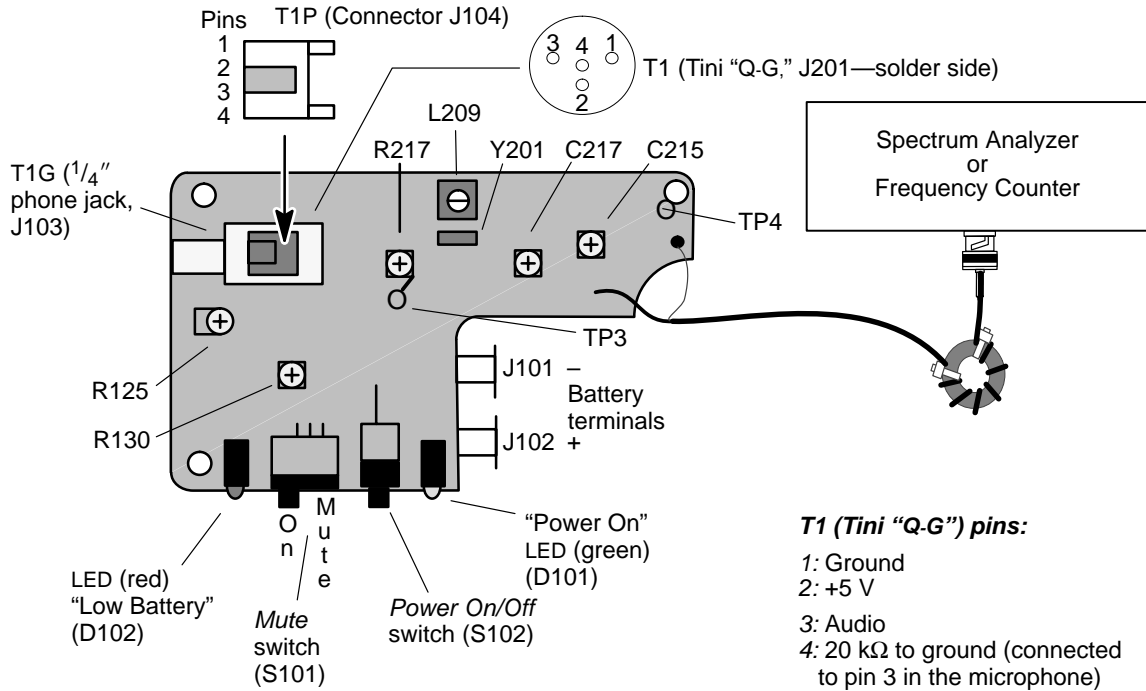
Pins
1
2
3
4

T1P (Connector J104)

3 4 1
2

T1 (Tini "Q-G," J201—solder side)

L209

R217 Y201 C217 C215

Spectrum Analyzer
or
Frequency Counter

T1G ($^1/_4$″ phone jack, J103)

TP4

TP3

R125

J101 –
Battery terminals
J102 +

R130

On

Mute

"Power On" LED (green) (D101)

T1 (Tini "Q-G") pins:

1: Ground
2: +5 V
3: Audio
4: 20 kΩ to ground (connected to pin 3 in the microphone)

LED (red) "Low Battery" (D102)

Mute switch (S101)

Power On/Off switch (S102)